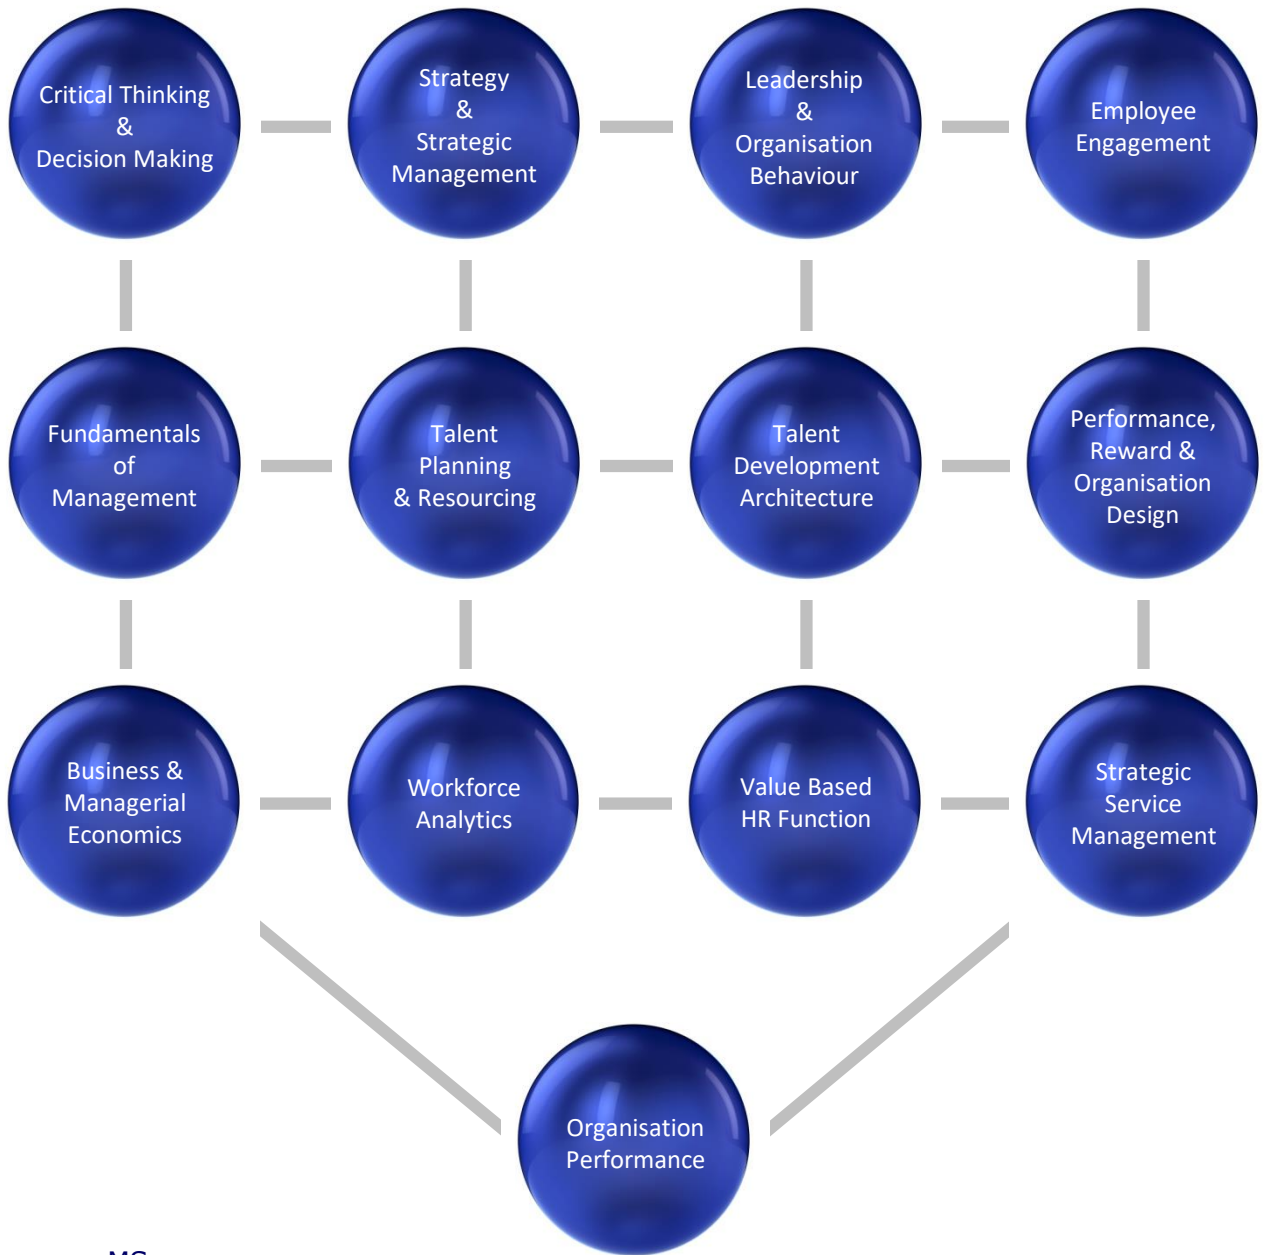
Critical Thinking & Decision Making

Strategy & Strategic Management

Leadership & Organisation Behaviour

Employee Engagement

Fundamentals of Management

Talent Planning & Resourcing

Talent Development Architecture

Performance, Reward & Organisation Design

Business & Managerial Economics

Workforce Analytics

Value Based HR Function

Strategic Service Management

Organisation Performance

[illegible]